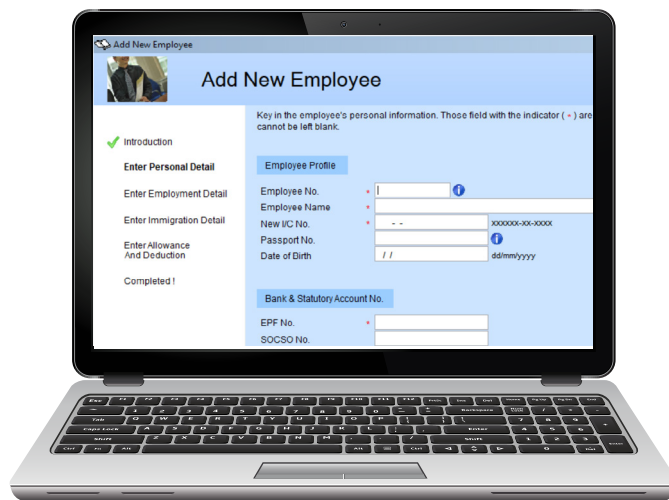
Add New Employee

Add New Employee

Introduction

Enter Personal Detail

Enter Employment Detail

Enter Immigration Detail

Enter Allowance And Deduction

Completed !

Key in the employee's personal information. Those field with the indicator ( * ) are cannot be left blank.

Employee Profile

Employee No. *

Employee Name *

New I/C No. * - - xxxxxx-xx-xxxx

Passport No.

Date of Birth / / dd/mm/yyyy

Bank & Statutory Account No.

EPF No. *

SOCSO No.